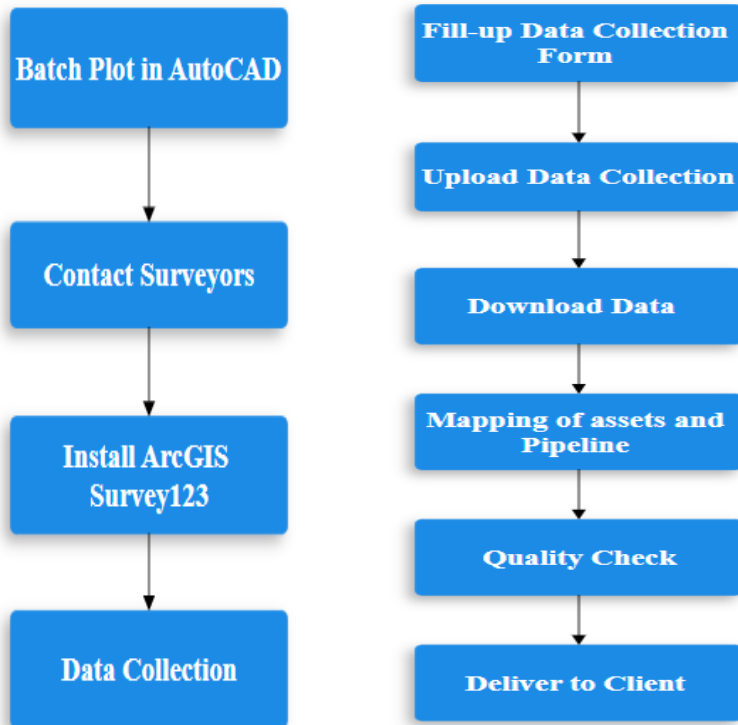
Batch Plot in AutoCAD

Contact Surveyors

Install ArcGIS Survey123

Data Collection

Fill-up Data Collection Form

Upload Data Collection

Download Data

Mapping of assets and Pipeline

Quality Check

Deliver to Client